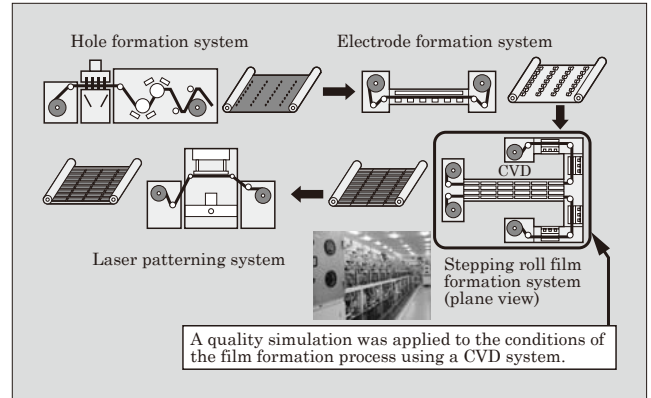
Hole formation system

Electrode formation system

CVD

Laser patterning system

Stepping roll film formation system (plane view)

A quality simulation was applied to the conditions of the film formation process using a CVD system.